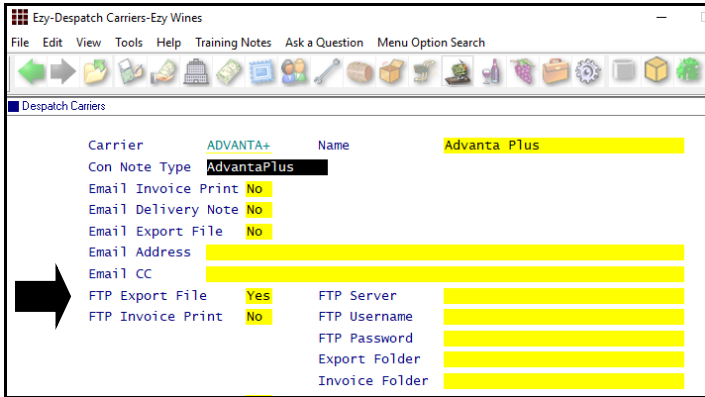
Ezy-Despatch Carriers-Ezy Wines

File Edit View Tools Help Training Notes Ask a Question Menu Option Search

Despatch Carriers

Carrier ADVANTA+ Name Advanta Plus
Con Note Type AdvantaPlus
Email Invoice Print No
Email Delivery Note No
Email Export File No
Email Address
Email CC
FTP Export File Yes FTP Server
FTP Invoice Print No FTP Username
FTP Password
Export Folder
Invoice Folder